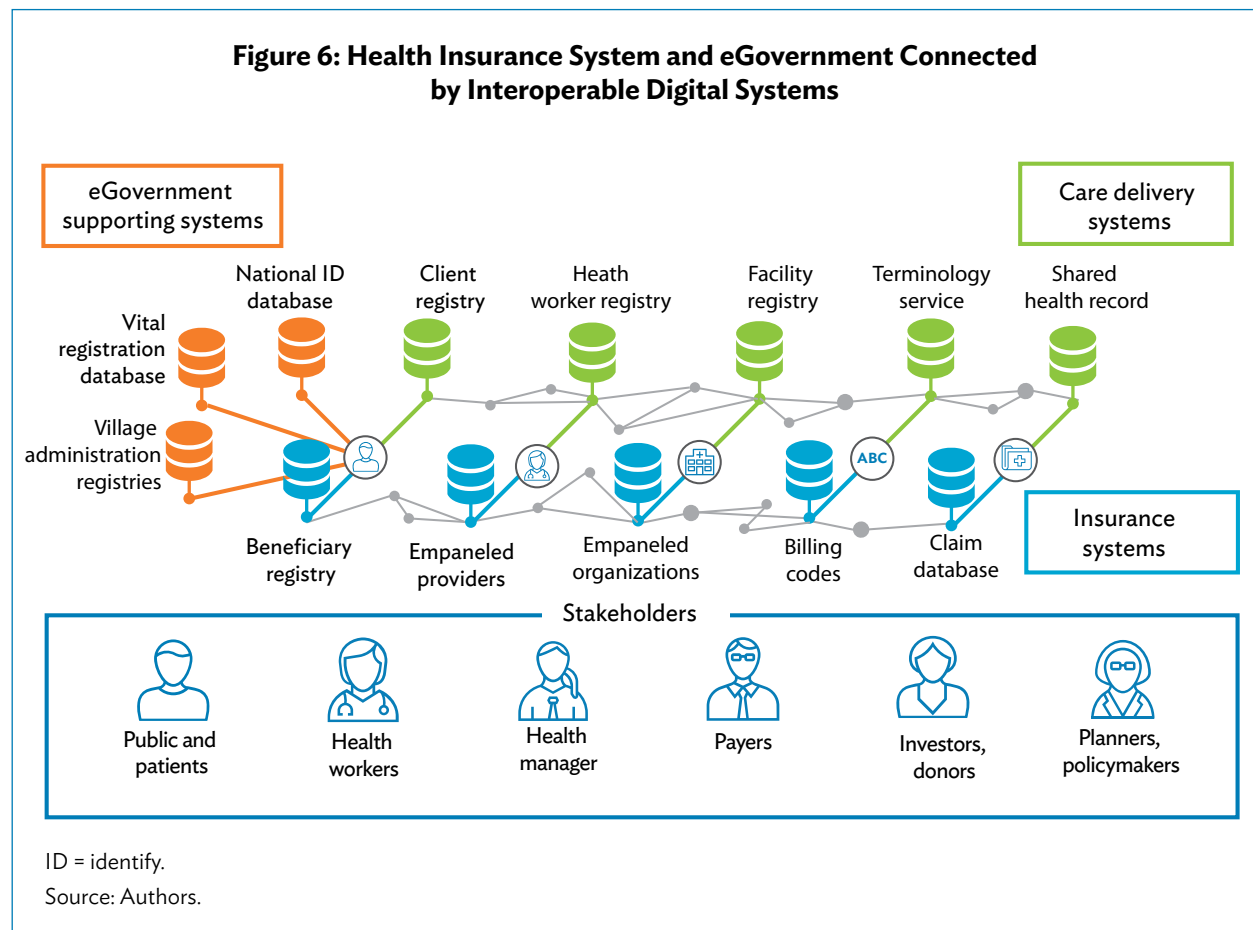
**Figure 6: Health Insurance System and eGovernment Connected by Interoperable Digital Systems**

eGovernment supporting systems

Care delivery systems

National ID database

Client registry

Heath worker registry

Facility registry

Terminology service

Shared health record

Vital registration database

Village administration registries

ABC

Beneficiary registry

Empaneled providers

Empaneled organizations

Billing codes

Claim database

Insurance systems

Stakeholders

Public and patients

Health workers

Health manager

Payers

Investors, donors

Planners, policymakers

ID = identify.

Source: Authors.